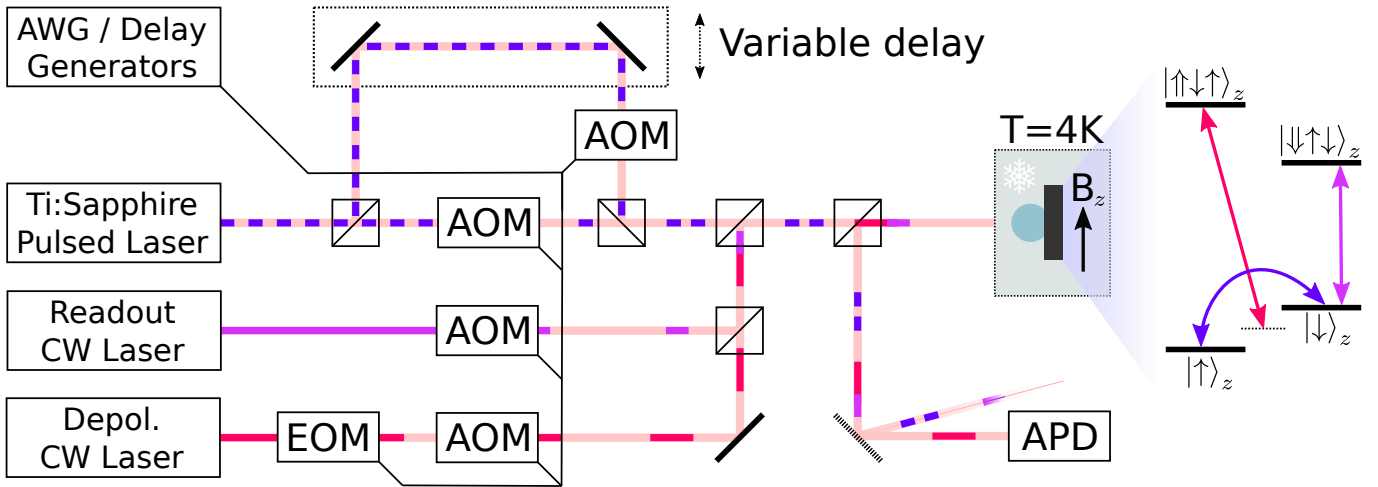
AWG / Delay Generators

Variable delay

AOM

T=4K

$|\Uparrow\downarrow\uparrow\rangle_z$

$|\Downarrow\uparrow\downarrow\rangle_z$

Ti:Sapphire Pulsed Laser

AOM

$B_z$

Readout CW Laser

AOM

$|\downarrow\rangle_z$

$|\uparrow\rangle_z$

Depol. CW Laser

EOM

AOM

APD